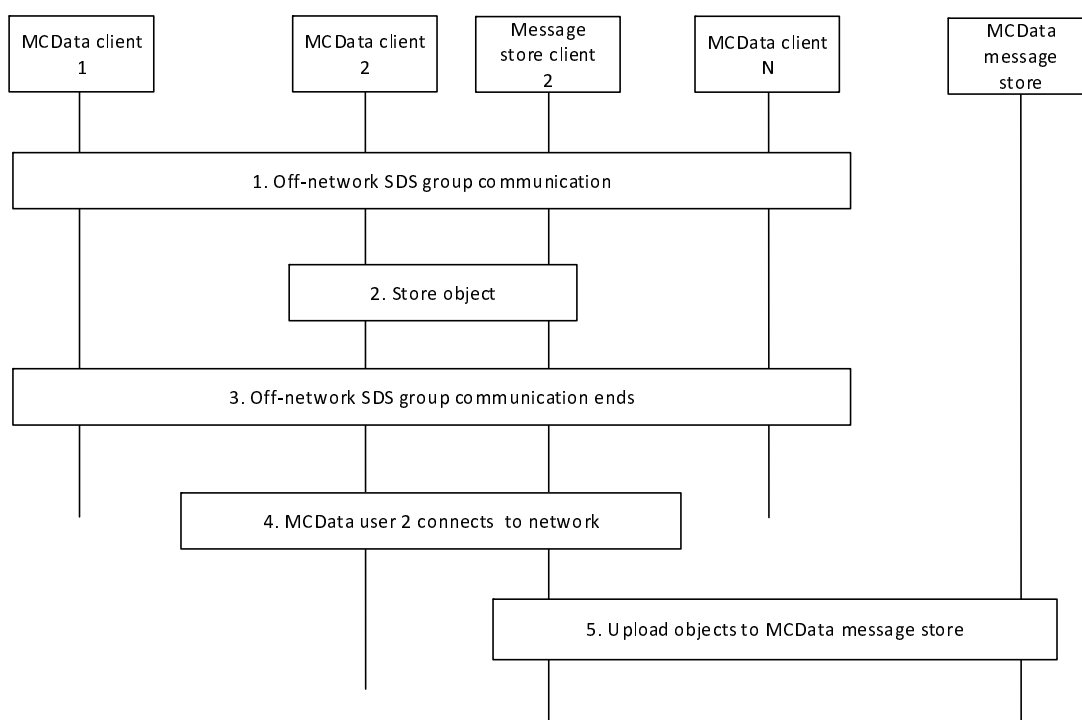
MCData client 1

MCData client 2

Message store client 2

MCData client N

MCData message store

1. Off-network SDS group communication

2. Store object

3. Off-network SDS group communication ends

4. MCData user 2 connects to network

5. Upload objects to MCData message store